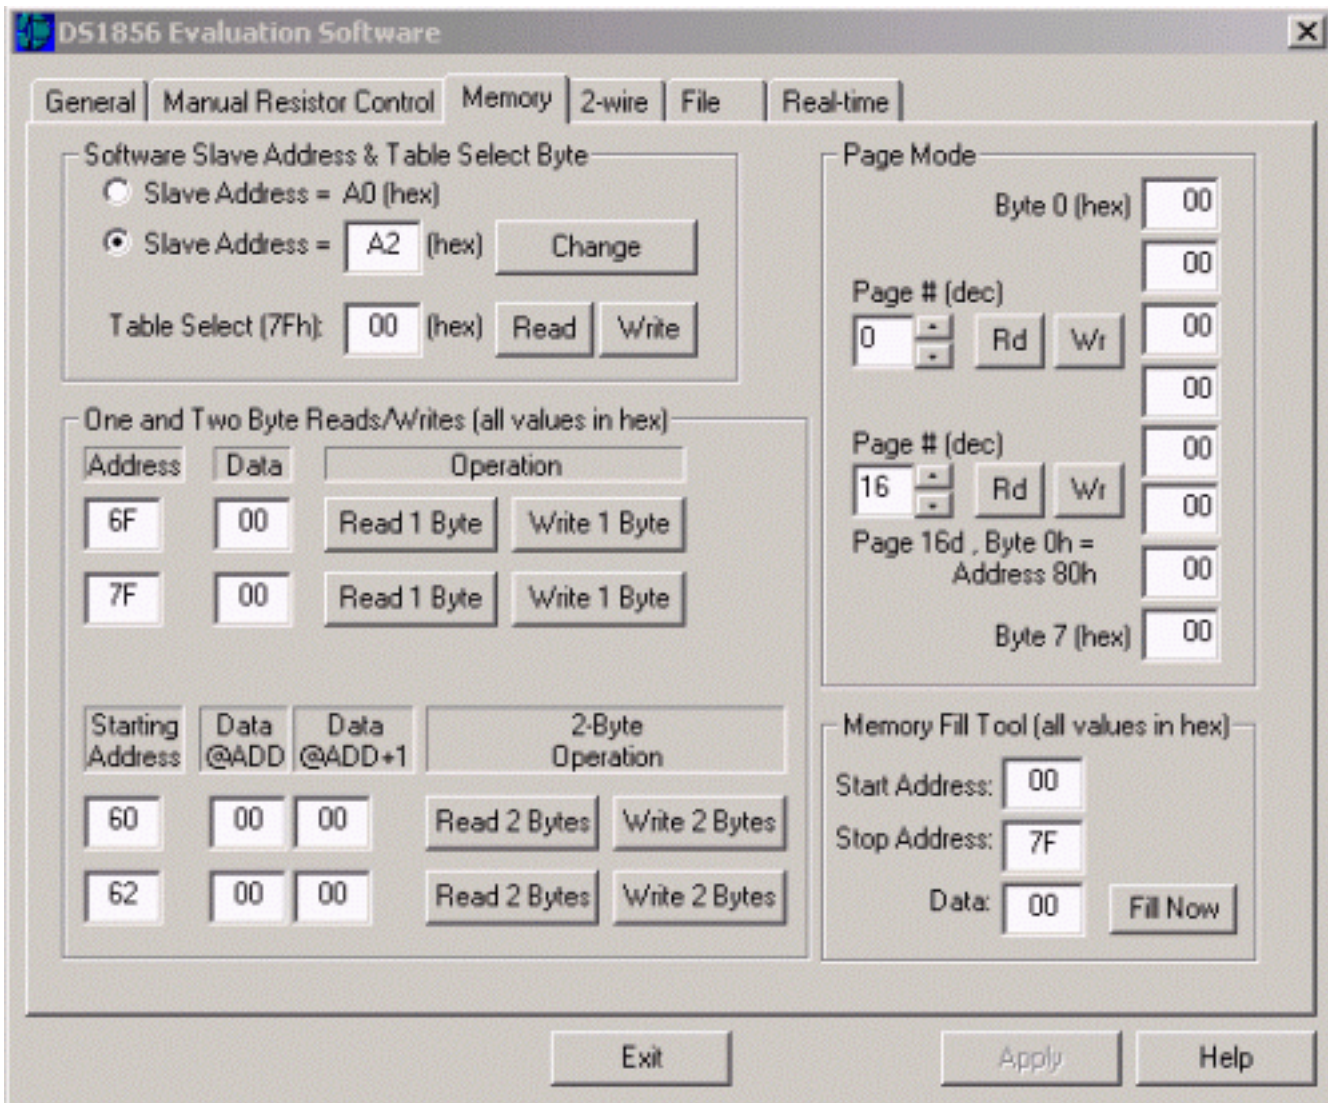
DS1856 Evaluation Software

General | Manual Resistor Control | Memory | 2-wire | File | Real-time

Software Slave Address & Table Select Byte
Slave Address = A0 (hex)
Slave Address = A2 (hex) Change
Table Select (7Fh): 00 (hex) Read Write

One and Two Byte Reads/Writes (all values in hex)

| Address | Data | Operation | |
|---|---|---|---|
| 6F | 00 | Read 1 Byte | Write 1 Byte |
| 7F | 00 | Read 1 Byte | Write 1 Byte |

| Starting Address | Data @ADD | Data @ADD+1 | 2-Byte Operation | |
|---|---|---|---|---|
| 60 | 00 | 00 | Read 2 Bytes | Write 2 Bytes |
| 62 | 00 | 00 | Read 2 Bytes | Write 2 Bytes |

Page Mode
Byte 0 (hex) 00
00
Page # (dec)
0 Rd Wr 00
00
Page # (dec) 00
16 Rd Wr 00
Page 16d , Byte 0h = Address 80h 00
Byte 7 (hex) 00

Memory Fill Tool (all values in hex)
Start Address: 00
Stop Address: 7F
Data: 00 Fill Now

Exit Apply Help